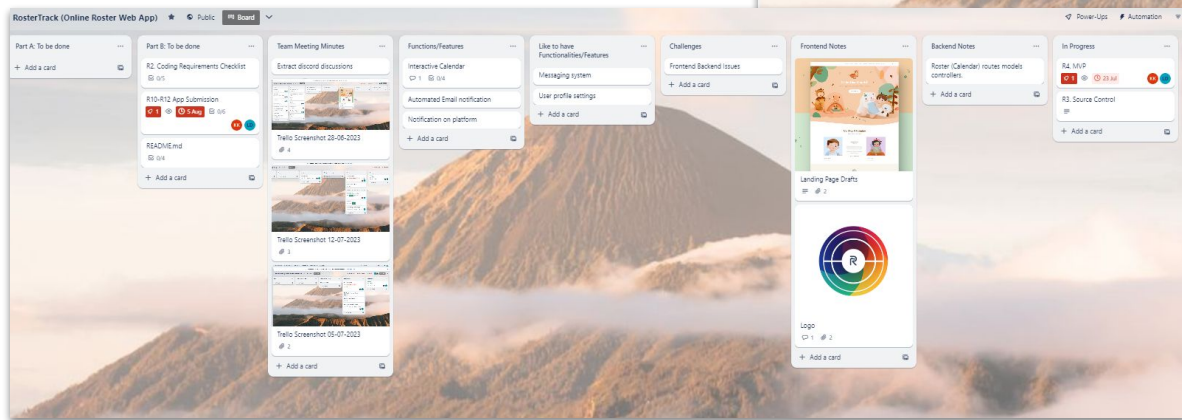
RosterTrack (Online Roster Web App) Public Board

Power-Ups Automation

Part A: To be done
+ Add a card

Part B: To be done
R2. Coding Requirements Checklist
0/5
R10-R12 App Submission
1 5 Aug 0/6
README.md
0/4
+ Add a card

Team Meeting Minutes
Extract discord discussions
Trello Screenshot 28-06-2023
4
Trello Screenshot 12-07-2023
3
Trello Screenshot 05-07-2023
2
+ Add a card

Functions/Features
Interactive Calendar
1 0/4
Automated Email notification
Notification on platform
+ Add a card

Like to have Functionalities/Features
Messaging system
User profile settings
+ Add a card

Challenges
Frontend Backend Issues
+ Add a card

Frontend Notes
Landing Page Drafts
2
Logo
1 2
+ Add a card

Backend Notes
Roster (Calendar) routes models controllers.
+ Add a card

In Progress
R4. MVP
1 23 Jul
R3. Source Control
+ Add a card